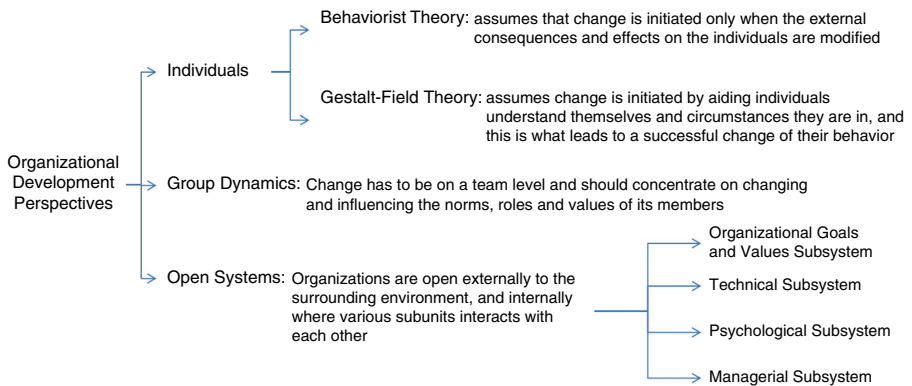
Organizational Development Perspectives

Individuals

Behaviorist Theory: assumes that change is initiated only when the external consequences and effects on the individuals are modified

Gestalt-Field Theory: assumes change is initiated by aiding individuals understand themselves and circumstances they are in, and this is what leads to a successful change of their behavior

Group Dynamics: Change has to be on a team level and should concentrate on changing and influencing the norms, roles and values of its members

Open Systems: Organizations are open externally to the surrounding environment, and internally where various subunits interacts with each other

Organizational Goals and Values Subsystem

Technical Subsystem

Psychological Subsystem

Managerial Subsystem